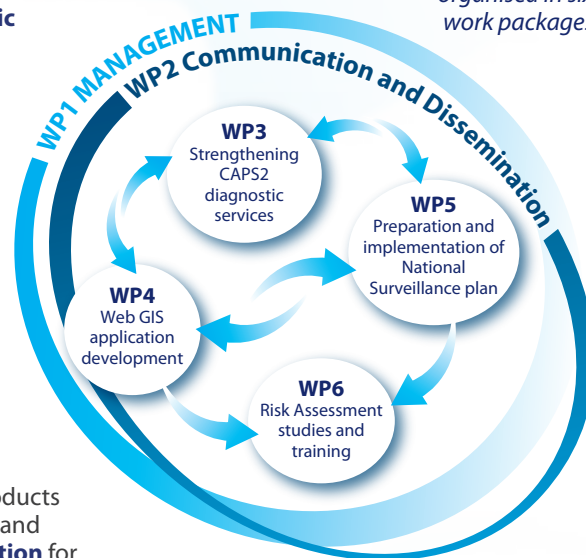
ic

organised in si
work package

WP1 MANAGEMENT

WP2 Communication and Dissemination

WP3
Strengthening CAPS2 diagnostic services

WP5
Preparation and implementation of National Surveillance plan

WP4
Web GIS application development

WP6
Risk Assessment studies and training

oducts
and
tion for